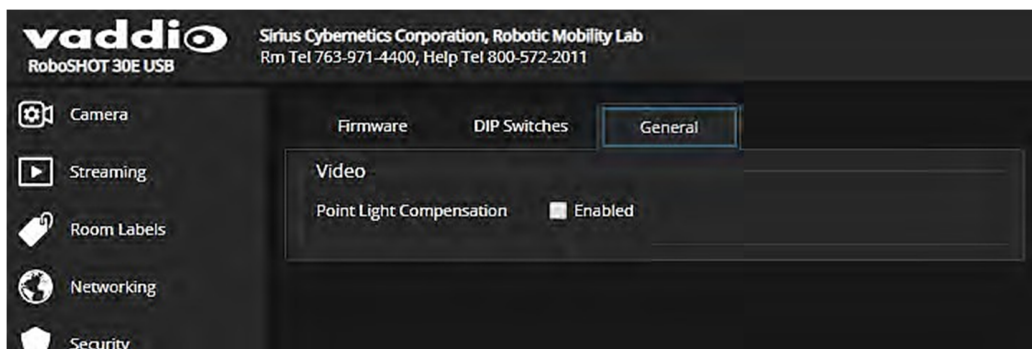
vaddio
RoboSHOT 30E USB

Sirius Cybernetics Corporation, Robotic Mobility Lab
Rm Tel 763-971-4400, Help Tel 800-572-2011

Camera
Streaming
Room Labels
Networking
Security

Firmware
DIP Switches
General

Video
Point Light Compensation
Enabled